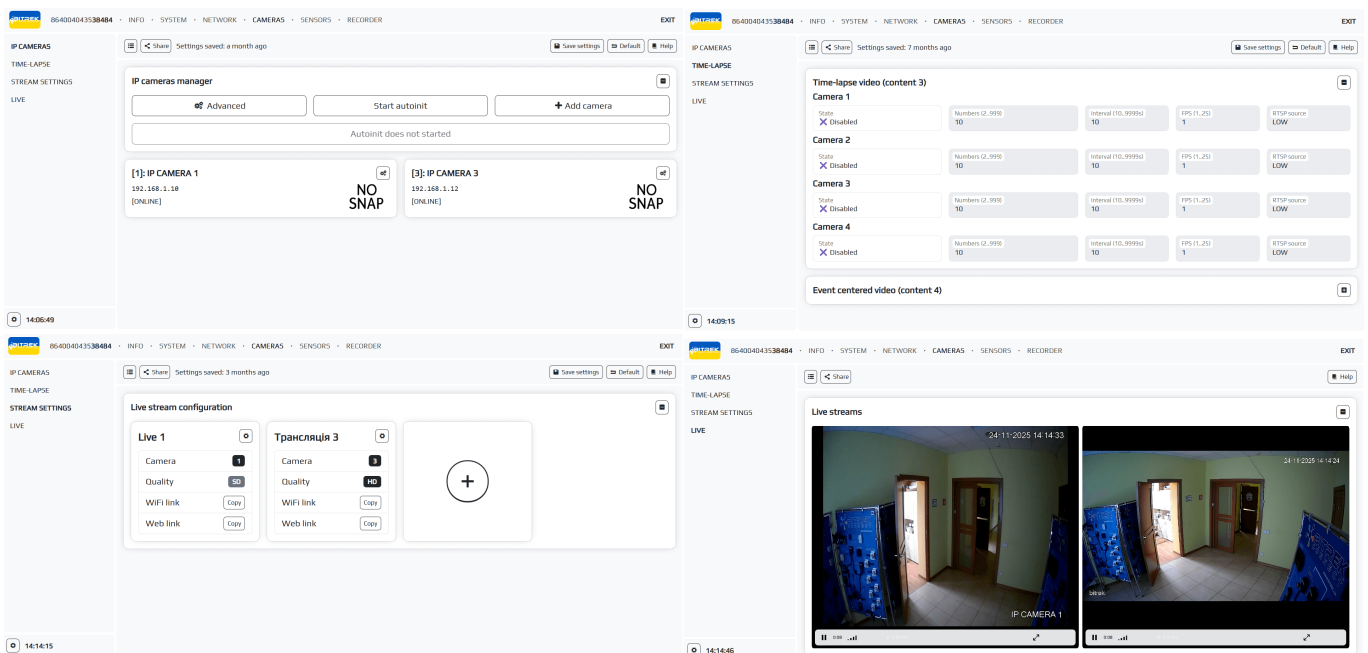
bitrek 864004043538484 · INFO · SYSTEM · NETWORK · CAMERAS · SENSORS · RECORDER EXIT

IP CAMERAS
TIME-LAPSE
STREAM SETTINGS
LIVE

Share Settings saved: a month ago Save settings Default Help

IP cameras manager

Advanced Start autoinit + Add camera

Autoinit does not started

[1]: IP CAMERA 1
192.168.1.10
[ONLINE]
NO SNAP

[3]: IP CAMERA 3
192.168.1.12
[ONLINE]
NO SNAP

14:06:49

bitrek 864004043538484 · INFO · SYSTEM · NETWORK · CAMERAS · SENSORS · RECORDER EXIT

IP CAMERAS
TIME-LAPSE
STREAM SETTINGS
LIVE

Share Settings saved: 7 months ago Save settings Default Help

Time-lapse video (content 3)

Camera 1
State Disabled | Numbers (2..999) 10 | Interval (10..9999s) 10 | FPS (1..25) 1 | RTSP source LOW

Camera 2
State Disabled | Numbers (2..999) 10 | Interval (10..9999s) 10 | FPS (1..25) 1 | RTSP source LOW

Camera 3
State Disabled | Numbers (2..999) 10 | Interval (10..9999s) 10 | FPS (1..25) 1 | RTSP source LOW

Camera 4
State Disabled | Numbers (2..999) 10 | Interval (10..9999s) 10 | FPS (1..25) 1 | RTSP source LOW

Event centered video (content 4)

14:09:15

bitrek 864004043538484 · INFO · SYSTEM · NETWORK · CAMERAS · SENSORS · RECORDER EXIT

IP CAMERAS
TIME-LAPSE
STREAM SETTINGS
LIVE

Share Settings saved: 3 months ago Save settings Default Help

Live stream configuration

Live 1
Camera 1
Quality SD
WiFi link Copy
Web link Copy

Трансляція 3
Camera 3
Quality HD
WiFi link Copy
Web link Copy

+

14:14:15

bitrek 864004043538484 · INFO · SYSTEM · NETWORK · CAMERAS · SENSORS · RECORDER EXIT

IP CAMERAS
TIME-LAPSE
STREAM SETTINGS
LIVE

Share Help

Live streams

24-11-2025 14:14:33
IP CAMERA 1
0:00

24-11-2025 14:14:24
bitrek
0:00

14:14:46